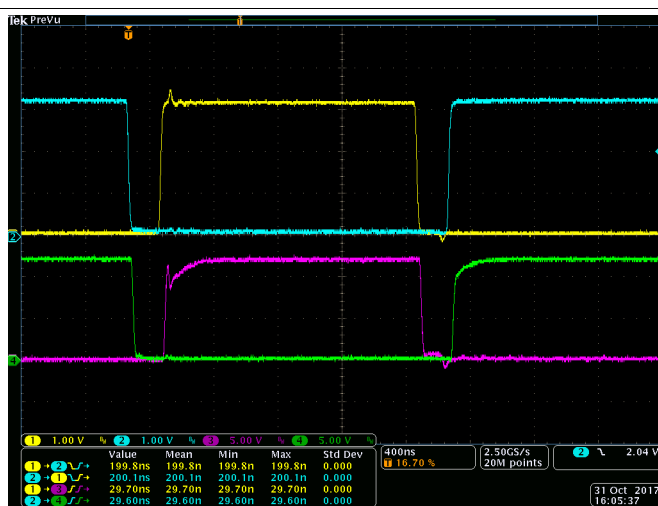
Tek PreVu

T

2

4

1 1.00 V 2 1.00 V 3 5.00 V 4 5.00 V

| | Value | Mean | Min | Max | Std Dev |
|---|---|---|---|---|---|
| 1 → 2 | 199.8ns | 199.8n | 199.8n | 199.8n | 0.000 |
| 2 → 1 | 200.1ns | 200.1n | 200.1n | 200.1n | 0.000 |
| 1 → 3 | 29.70ns | 29.70n | 29.70n | 29.70n | 0.000 |
| 2 → 4 | 29.60ns | 29.60n | 29.60n | 29.60n | 0.000 |

400ns
T 16.70 %

2.50GS/s
20M points

2 2.04 V

31 Oct 2017
16:05:37